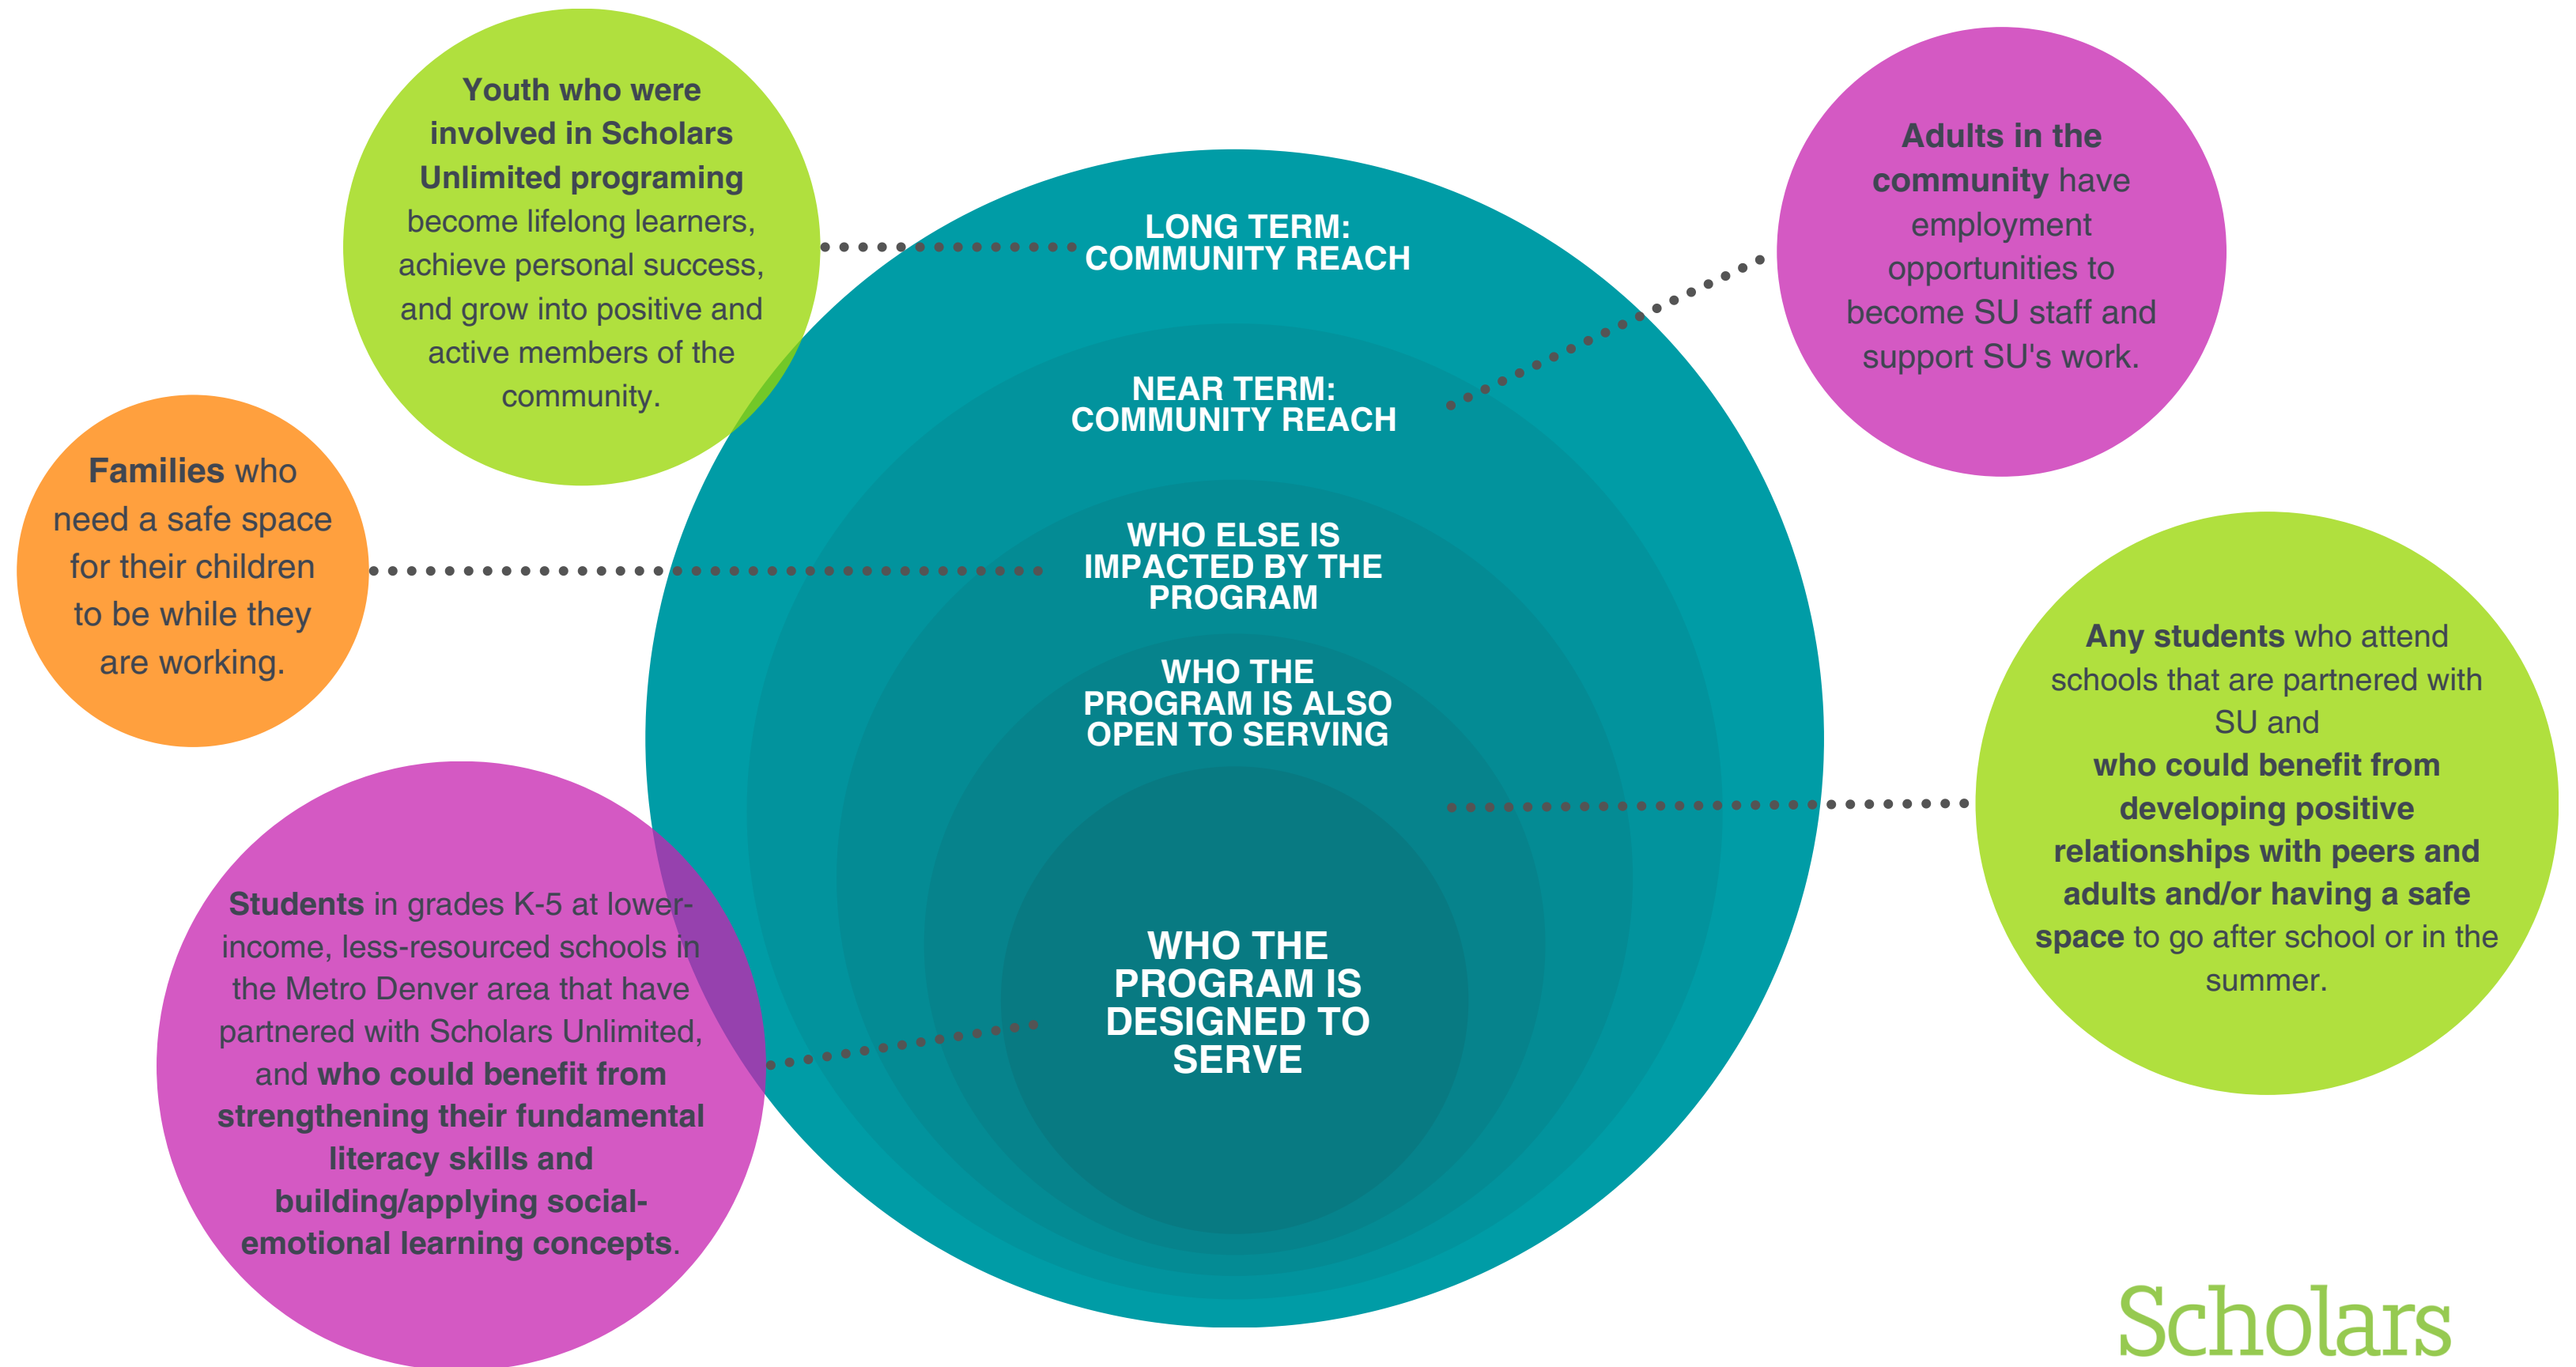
Youth who were involved in Scholars Unlimited programing become lifelong learners, achieve personal success, and grow into positive and active members of the community.

LONG TERM: COMMUNITY REACH

Adults in the community have employment opportunities to become SU staff and support SU's work.

NEAR TERM: COMMUNITY REACH

Families who need a safe space for their children to be while they are working.

WHO ELSE IS IMPACTED BY THE PROGRAM

WHO THE PROGRAM IS ALSO OPEN TO SERVING

Any students who attend schools that are partnered with SU and who could benefit from developing positive relationships with peers and adults and/or having a safe space to go after school or in the summer.

Students in grades K-5 at lower-income, less-resourced schools in the Metro Denver area that have partnered with Scholars Unlimited, and who could benefit from strengthening their fundamental literacy skills and building/applying social-emotional learning concepts.

WHO THE PROGRAM IS DESIGNED TO SERVE

Scholars